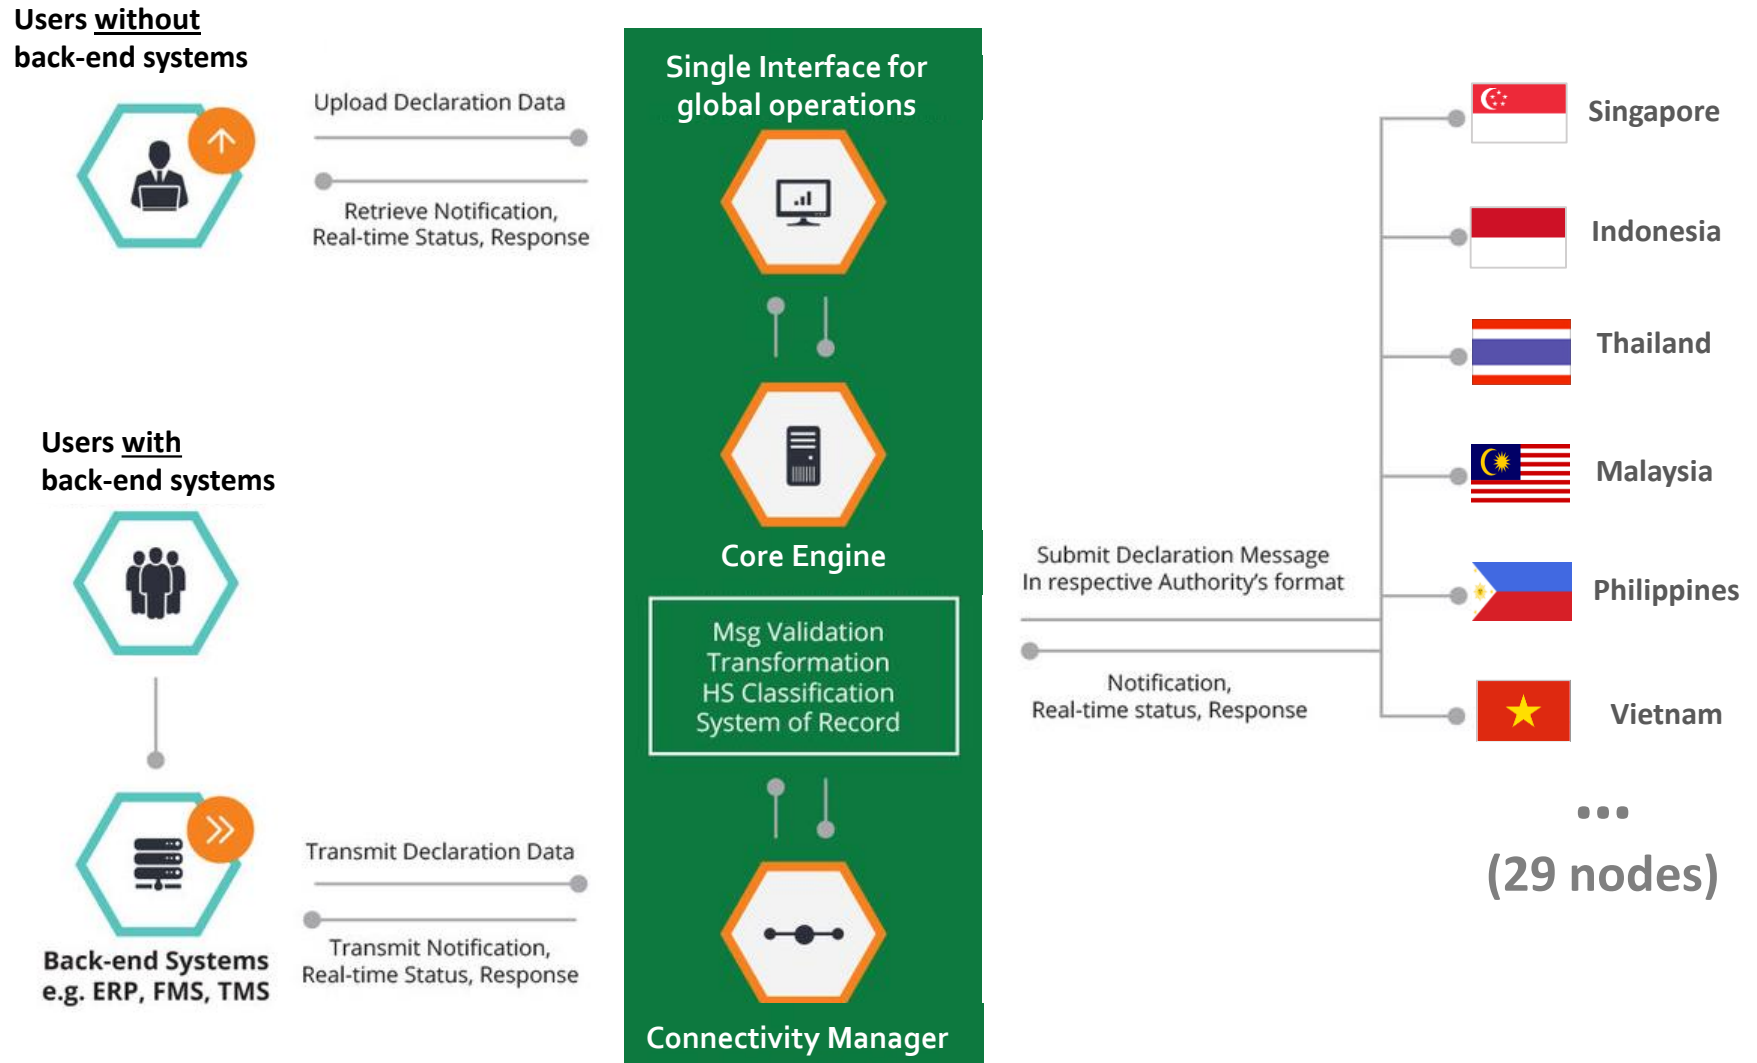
Users without back-end systems

Upload Declaration Data

Retrieve Notification, Real-time Status, Response

Users with back-end systems

Back-end Systems e.g. ERP, FMS, TMS

Transmit Declaration Data

Transmit Notification, Real-time Status, Response

Single Interface for global operations

Core Engine

Msg Validation
Transformation
HS Classification
System of Record

Connectivity Manager

Submit Declaration Message In respective Authority's format

Notification, Real-time status, Response

Singapore

Indonesia

Thailand

Malaysia

Philippines

Vietnam

•••

(29 nodes)